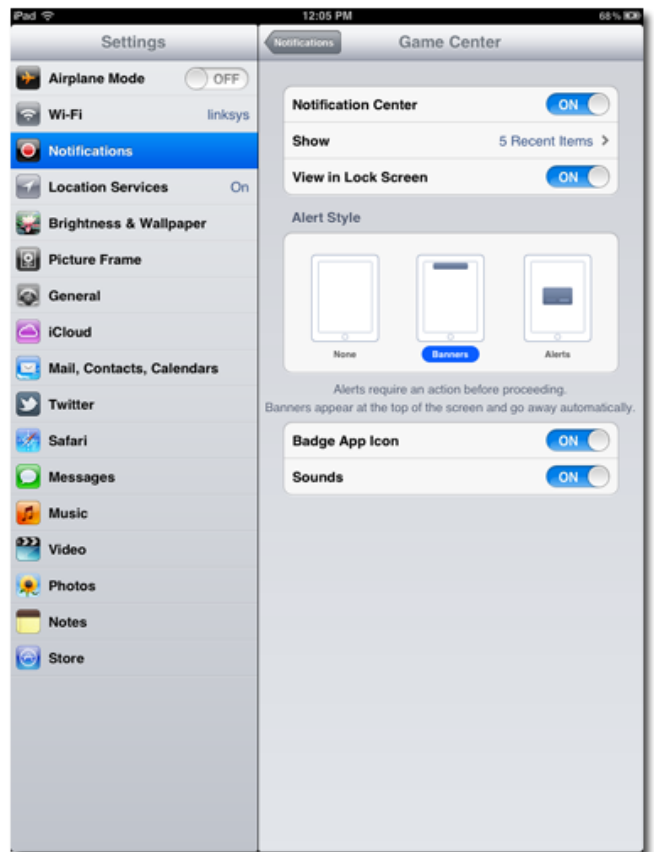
iPad
12:05 PM
68 %

Settings

Airplane Mode OFF
Wi-Fi linksys
Notifications
Location Services On
Brightness & Wallpaper
Picture Frame
General
iCloud
Mail, Contacts, Calendars
Twitter
Safari
Messages
Music
Video
Photos
Notes
Store

Notifications
Game Center

Notification Center ON
Show 5 Recent Items
View in Lock Screen ON

Alert Style

None
Banners
Alerts

Alerts require an action before proceeding.
Banners appear at the top of the screen and go away automatically.

Badge App Icon ON
Sounds ON